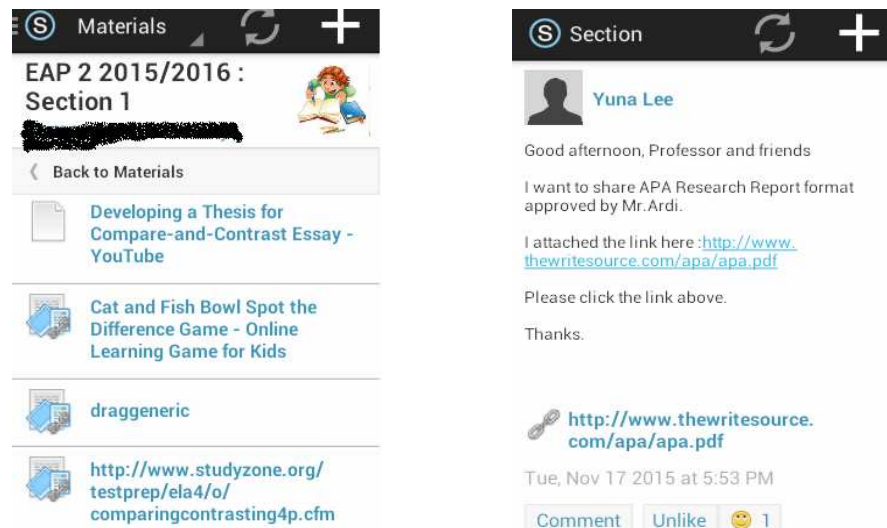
S Materials

EAP 2 2015/2016 : Section 1

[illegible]

Back to Materials

Developing a Thesis for Compare-and-Contrast Essay - YouTube

Cat and Fish Bowl Spot the Difference Game - Online Learning Game for Kids

draggeneric

http://www.studyzone.org/testprep/ela4/o/comparingcontrasting4p.cfm

S Section

Yuna Lee

Good afternoon, Professor and friends

I want to share APA Research Report format approved by Mr.Ardi.

I attached the link here :http://www.thewritesource.com/apa/apa.pdf

Please click the link above.

Thanks.

http://www.thewritesource.com/apa/apa.pdf

Tue, Nov 17 2015 at 5:53 PM

Comment Unlike 1